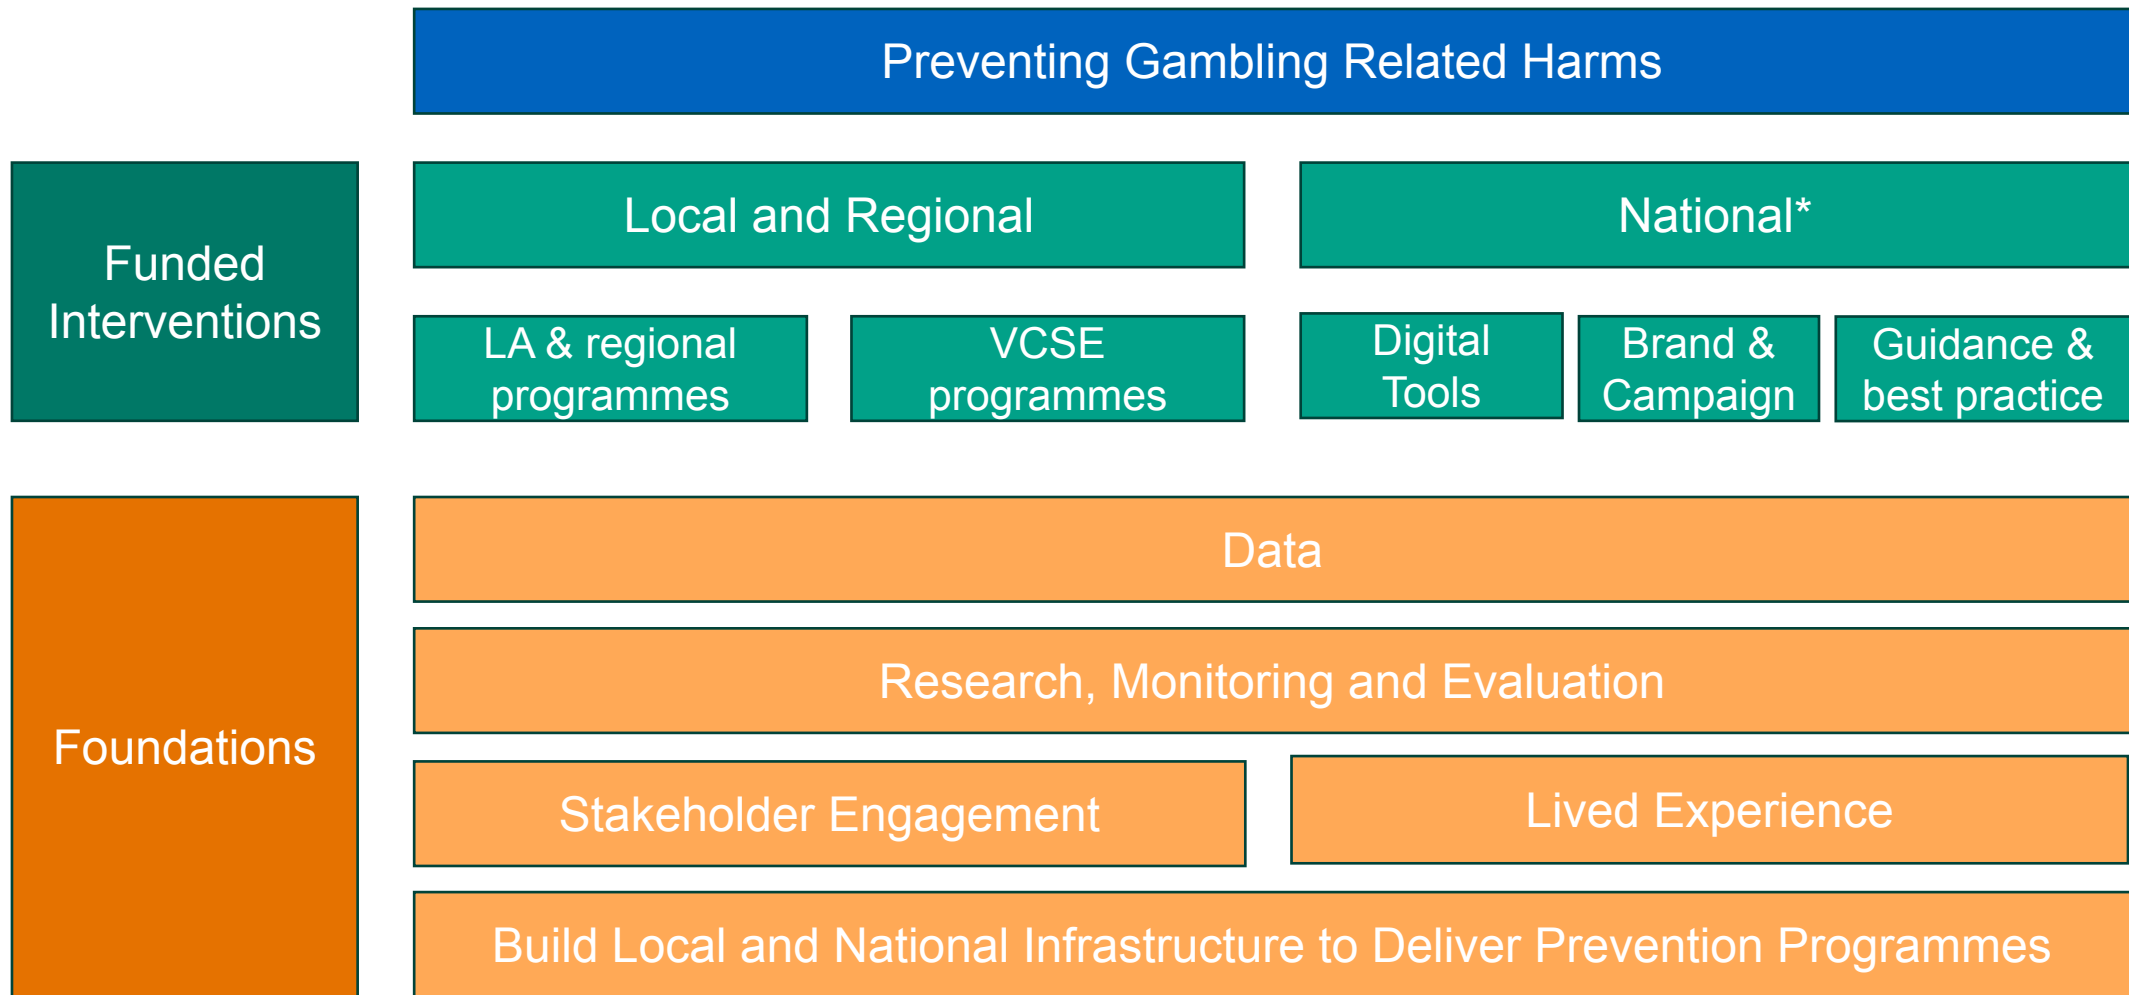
Preventing Gambling Related Harms

Funded Interventions

Local and Regional

National*

LA & regional programmes

VCSE programmes

Digital Tools

Brand & Campaign

Guidance & best practice

Foundations

Data

Research, Monitoring and Evaluation

Stakeholder Engagement

Lived Experience

Build Local and National Infrastructure to Deliver Prevention Programmes